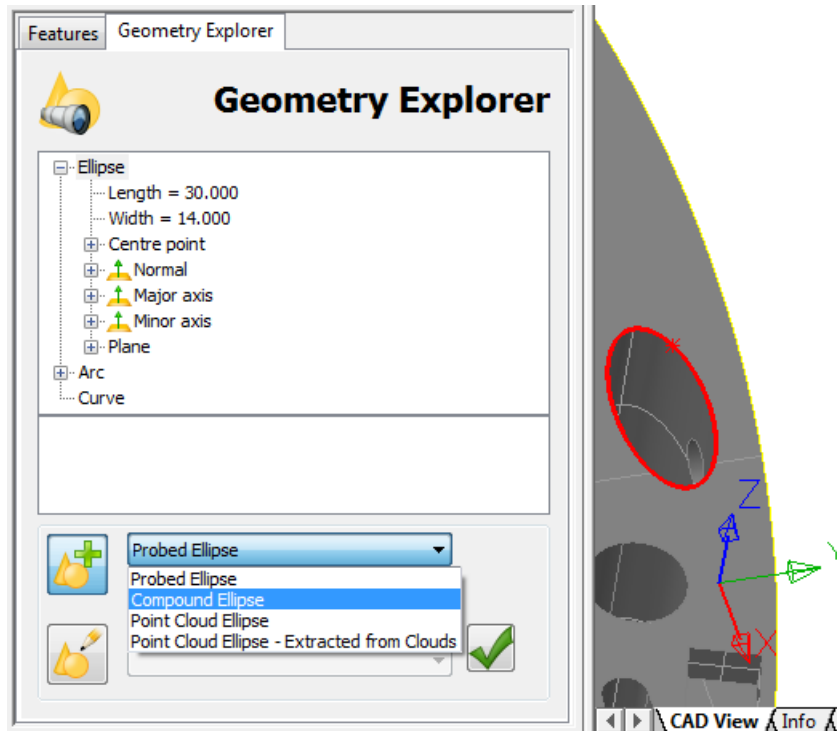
Features
Geometry Explorer

Geometry Explorer

Ellipse
Length = 30.000
Width = 14.000
Centre point
Normal
Major axis
Minor axis
Plane
Arc
Curve

Probed Ellipse
Probed Ellipse
Compound Ellipse
Point Cloud Ellipse
Point Cloud Ellipse - Extracted from Clouds

Z
X

CAD View
Info